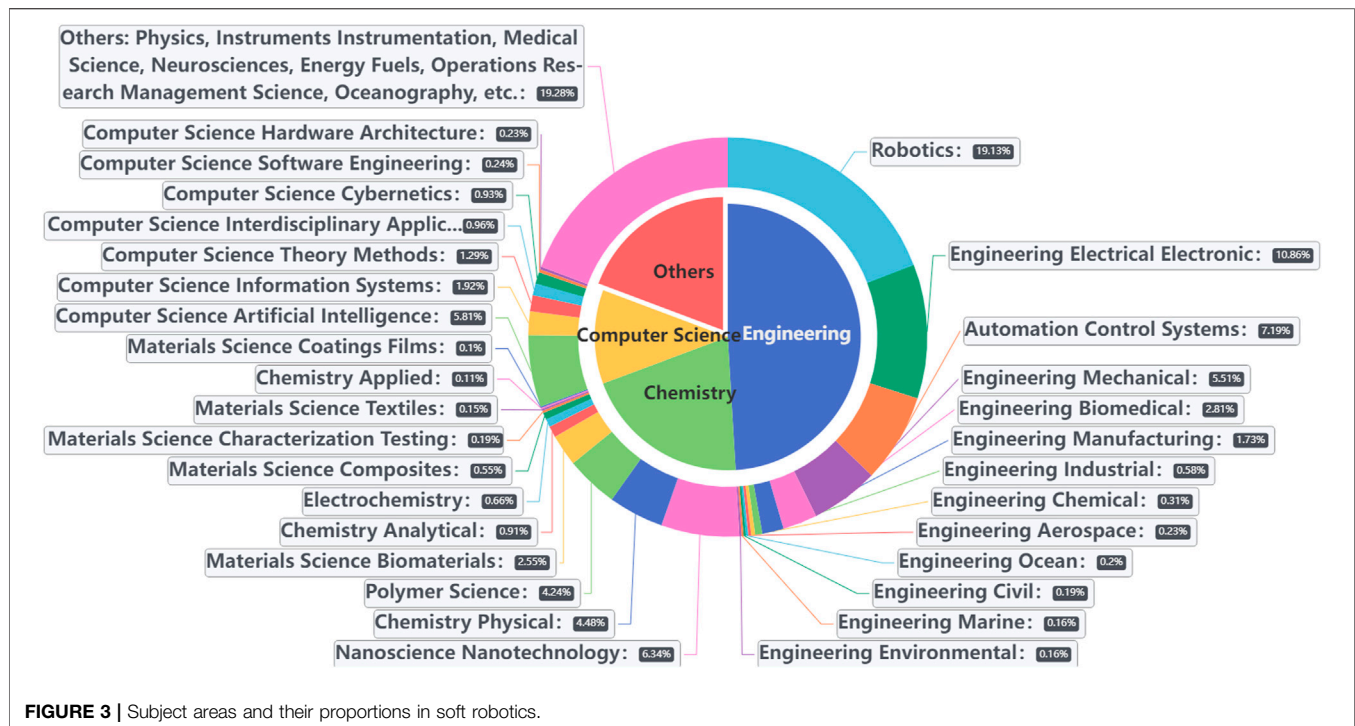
Others: Physics, Instruments Instrumentation, Medical Science, Neurosciences, Energy Fuels, Operations Research Management Science, Oceanography, etc.: 19.28%

Computer Science Hardware Architecture: 0.23%
Computer Science Software Engineering: 0.24%
Computer Science Cybernetics: 0.93%
Computer Science Interdisciplinary Applic...: 0.96%
Computer Science Theory Methods: 1.29%
Computer Science Information Systems: 1.92%
Computer Science Artificial Intelligence: 5.81%
Materials Science Coatings Films: 0.1%
Chemistry Applied: 0.11%
Materials Science Textiles: 0.15%
Materials Science Characterization Testing: 0.19%
Materials Science Composites: 0.55%
Electrochemistry: 0.66%
Chemistry Analytical: 0.91%
Materials Science Biomaterials: 2.55%
Polymer Science: 4.24%
Chemistry Physical: 4.48%
Nanoscience Nanotechnology: 6.34%

Others
Computer Science
Engineering
Chemistry

Robotics: 19.13%
Engineering Electrical Electronic: 10.86%
Automation Control Systems: 7.19%
Engineering Mechanical: 5.51%
Engineering Biomedical: 2.81%
Engineering Manufacturing: 1.73%
Engineering Industrial: 0.58%
Engineering Chemical: 0.31%
Engineering Aerospace: 0.23%
Engineering Ocean: 0.2%
Engineering Civil: 0.19%
Engineering Marine: 0.16%
Engineering Environmental: 0.16%

**FIGURE 3 |** Subject areas and their proportions in soft robotics.